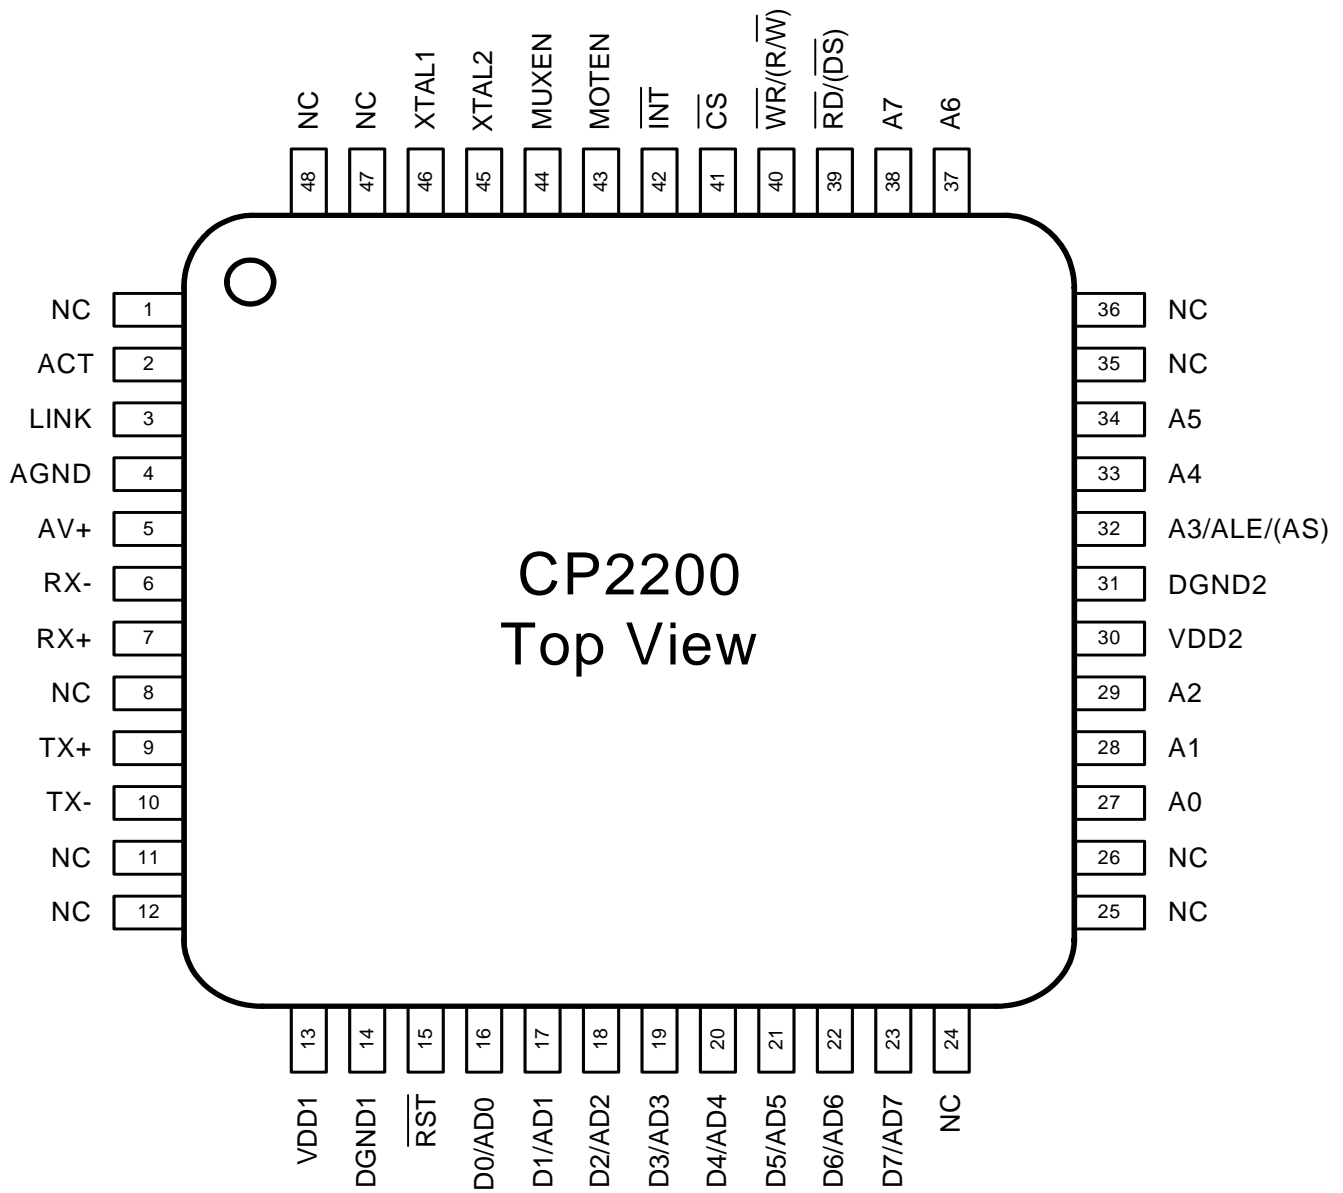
NC 48
NC 47
XTAL1 46
XTAL2 45
MUXEN 44
MOTEN 43
$\overline{INT}$ 42
$\overline{CS}$ 41
$\overline{WR}$/(R/$\overline{W}$) 40
$\overline{RD}$/($\overline{DS}$) 39
A7 38
A6 37

NC 1
ACT 2
LINK 3
AGND 4
AV+ 5
RX- 6
RX+ 7
NC 8
TX+ 9
TX- 10
NC 11
NC 12

36 NC
35 NC
34 A5
33 A4
32 A3/ALE/(AS)
31 DGND2
30 VDD2
29 A2
28 A1
27 A0
26 NC
25 NC

CP2200
Top View

13 VDD1
14 DGND1
15 $\overline{RST}$
16 D0/AD0
17 D1/AD1
18 D2/AD2
19 D3/AD3
20 D4/AD4
21 D5/AD5
22 D6/AD6
23 D7/AD7
24 NC